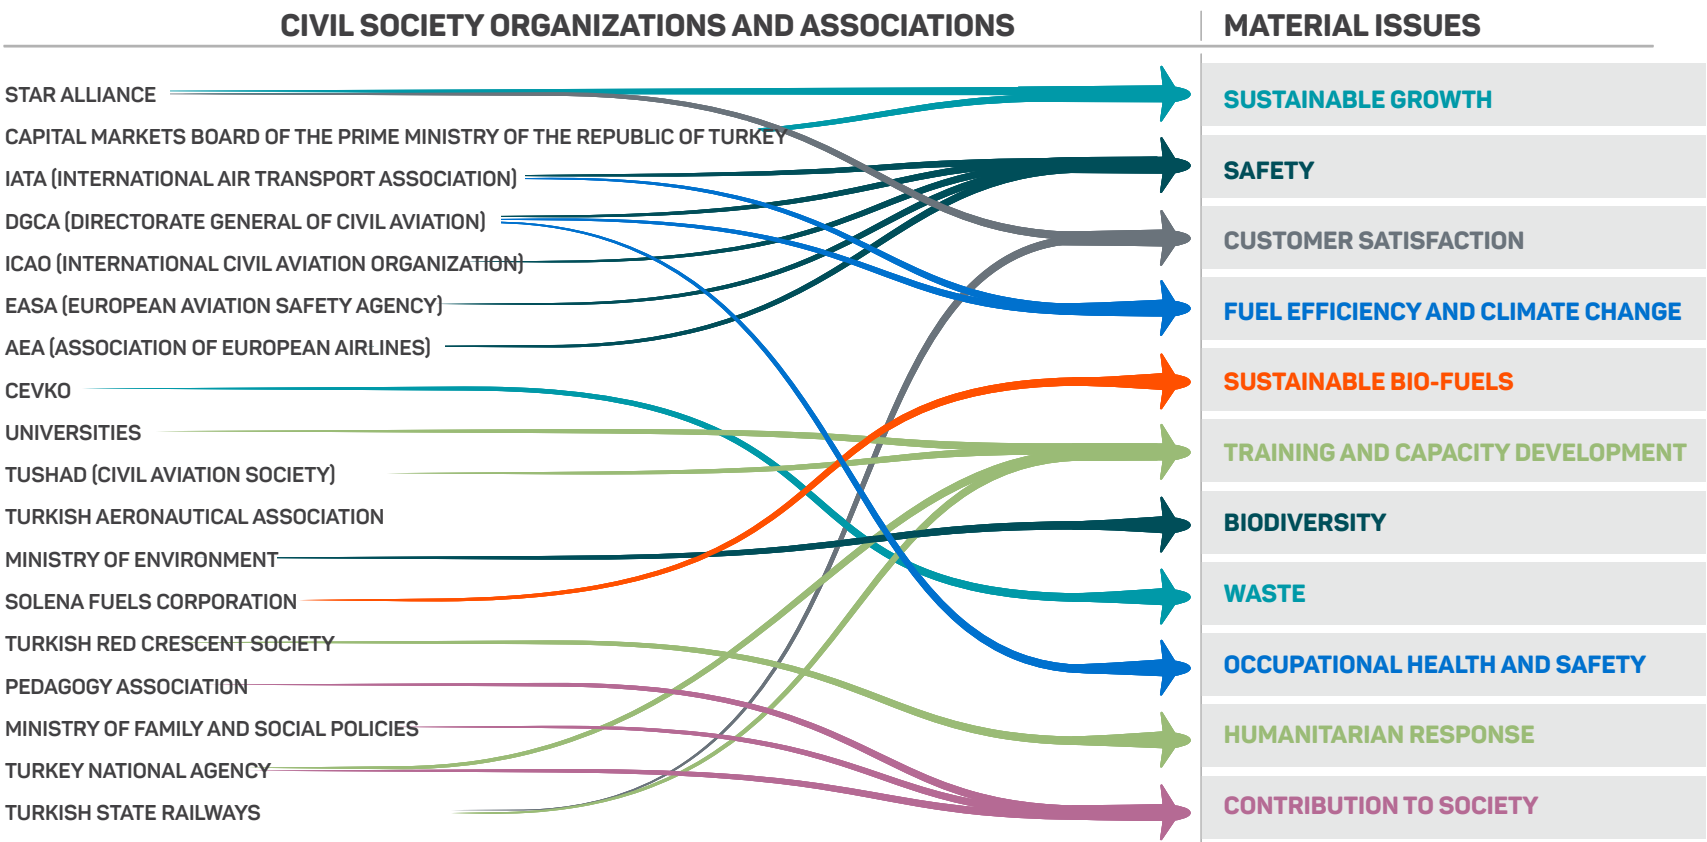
CIVIL SOCIETY ORGANIZATIONS AND ASSOCIATIONS

STAR ALLIANCE
CAPITAL MARKETS BOARD OF THE PRIME MINISTRY OF THE REPUBLIC OF TURKEY
IATA (INTERNATIONAL AIR TRANSPORT ASSOCIATION)
DGCA (DIRECTORATE GENERAL OF CIVIL AVIATION)
ICAO (INTERNATIONAL CIVIL AVIATION ORGANIZATION)
EASA (EUROPEAN AVIATION SAFETY AGENCY)
AEA (ASSOCIATION OF EUROPEAN AIRLINES)
CEVKO
UNIVERSITIES
TUSHAD (CIVIL AVIATION SOCIETY)
TURKISH AERONAUTICAL ASSOCIATION
MINISTRY OF ENVIRONMENT
SOLENA FUELS CORPORATION
TURKISH RED CRESCENT SOCIETY
PEDAGOGY ASSOCIATION
MINISTRY OF FAMILY AND SOCIAL POLICIES
TURKEY NATIONAL AGENCY
TURKISH STATE RAILWAYS

MATERIAL ISSUES

SUSTAINABLE GROWTH
SAFETY
CUSTOMER SATISFACTION
FUEL EFFICIENCY AND CLIMATE CHANGE
SUSTAINABLE BIO-FUELS
TRAINING AND CAPACITY DEVELOPMENT
BIODIVERSITY
WASTE
OCCUPATIONAL HEALTH AND SAFETY
HUMANITARIAN RESPONSE
CONTRIBUTION TO SOCIETY